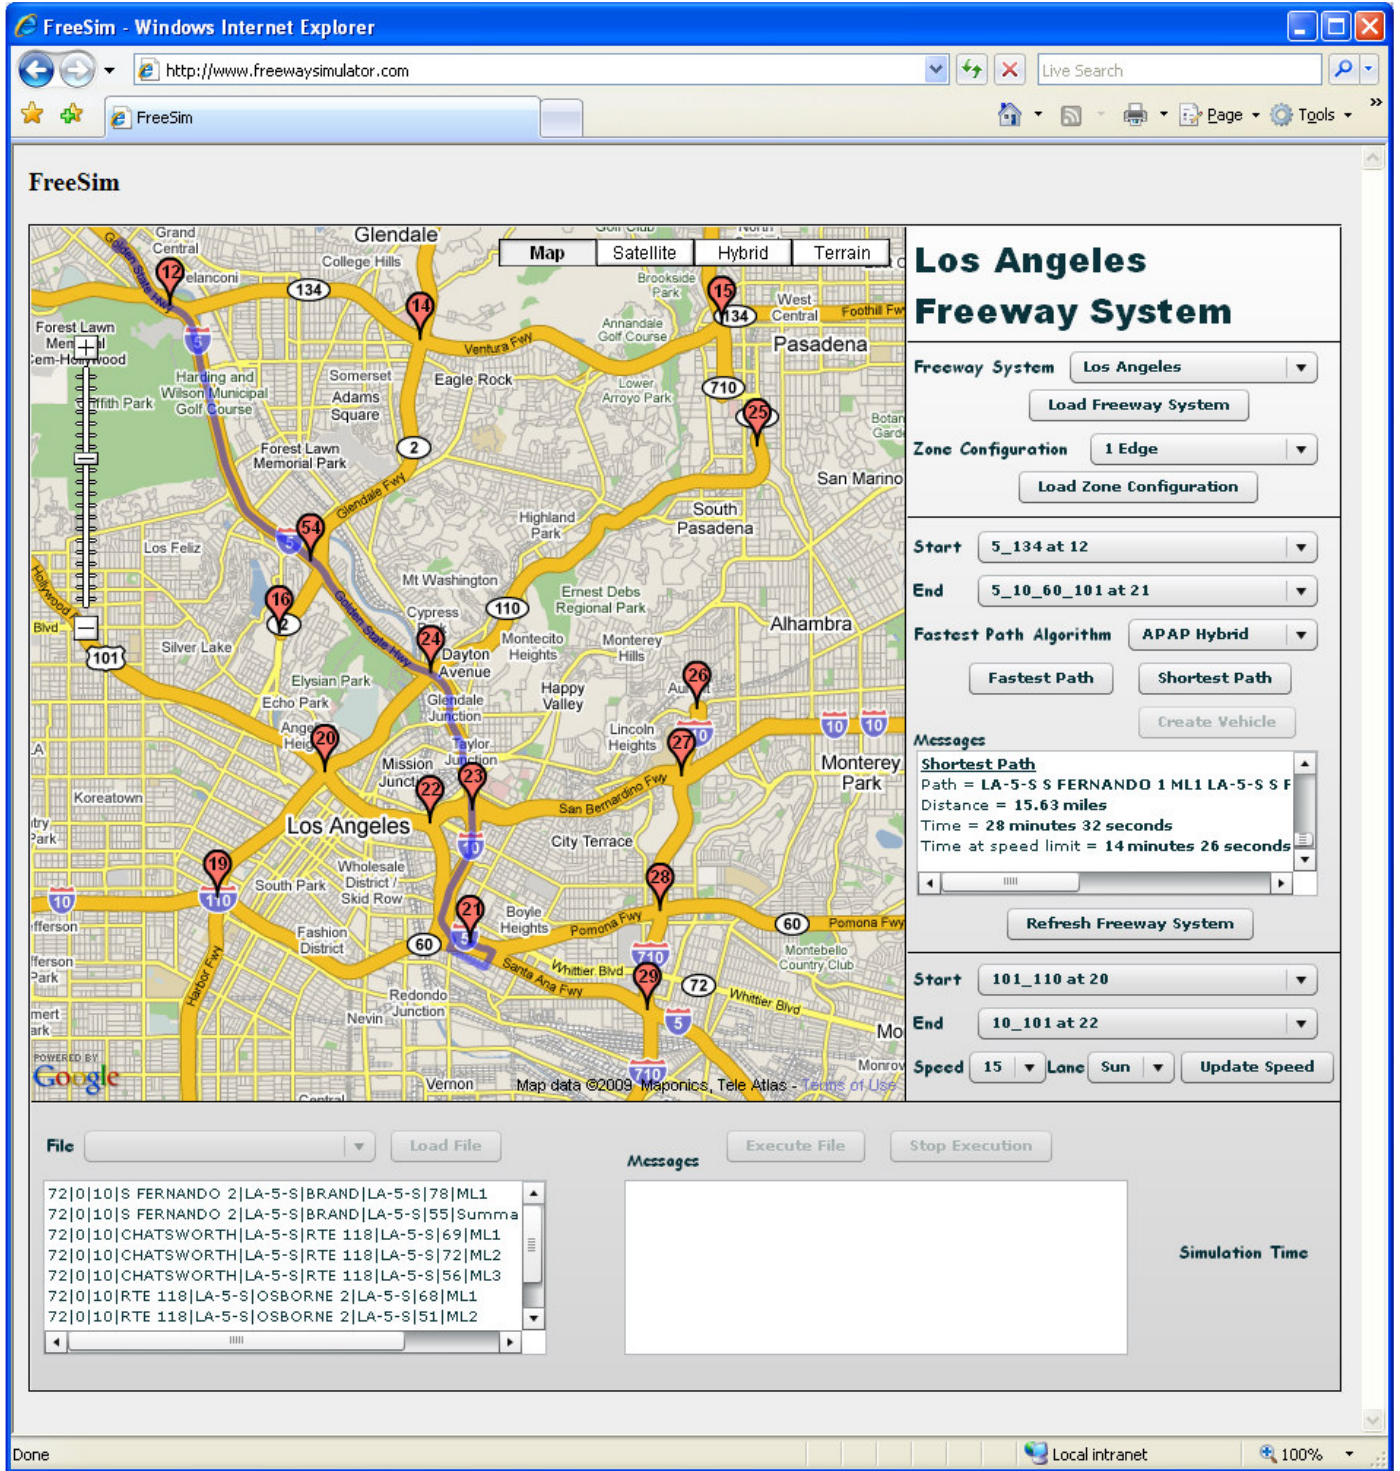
FreeSim - Windows Internet Explorer

http://www.freewaysimulator.com

Live Search

FreeSim

Page Tools

FreeSim

Map Satellite Hybrid Terrain

Glendale Grand Central College Hills Forest Lawn Memorial Park Harding and Wilson Municipal Golf Course Griffith Park Somerset Adams Square Eagle Rock Ventura Fwy Annandale Golf Course Brookside Park West Central Foothill Fwy Pasadena Lower Arroyo Park San Marino South Pasadena Highland Park Glendale Fwy Forest Lawn Memorial Park Los Feliz Mt Washington Cypress Park Ernest Debs Regional Park Montecito Heights Monterey Hills Alhambra Silver Lake Elysian Park Dayton Avenue Glendale Junction Happy Valley Echo Park Angelino Heights Taylor Junction Mission Junction Lincoln Heights Monterey Park Koreatown Los Angeles San Bernardino Fwy City Terrace Wholesale District / Skid Row South Park Boyle Heights Pomona Fwy Fashion District Montebello Country Club Santa Ana Fwy Whittier Blvd Redondo Junction Nevin Vernon Harbor Fwy Golden State Fwy Hollywood Blvd Pomona Fwy

12 14 15 25 54 16 24 26 20 27 22 23 19 28 21 29 134 710 2 110 101 5 10 60 72

POWERED BY Google Map data ©2009 Maponics, Tele Atlas - Terms of Use

Los Angeles Freeway System

Freeway System Los Angeles
Load Freeway System
Zone Configuration 1 Edge
Load Zone Configuration

Start 5_134 at 12
End 5_10_60_101 at 21
Fastest Path Algorithm APAP Hybrid
Fastest Path Shortest Path
Create Vehicle

Messages
Shortest Path
Path = LA-5-S S FERNANDO 1 ML1 LA-5-S S F
Distance = 15.63 miles
Time = 28 minutes 32 seconds
Time at speed limit = 14 minutes 26 seconds

Refresh Freeway System

Start 101_110 at 20
End 10_101 at 22
Speed 15 Lane Sun Update Speed

File Load File

Messages Execute File Stop Execution

72|0|10|S FERNANDO 2|LA-5-S|BRAND|LA-5-S|78|ML1
72|0|10|S FERNANDO 2|LA-5-S|BRAND|LA-5-S|55|Summa
72|0|10|CHATSWORTH|LA-5-S|RTE 118|LA-5-S|69|ML1
72|0|10|CHATSWORTH|LA-5-S|RTE 118|LA-5-S|72|ML2
72|0|10|CHATSWORTH|LA-5-S|RTE 118|LA-5-S|56|ML3
72|0|10|RTE 118|LA-5-S|OSBORNE 2|LA-5-S|68|ML1
72|0|10|RTE 118|LA-5-S|OSBORNE 2|LA-5-S|51|ML2

Simulation Time

Done Local intranet 100%